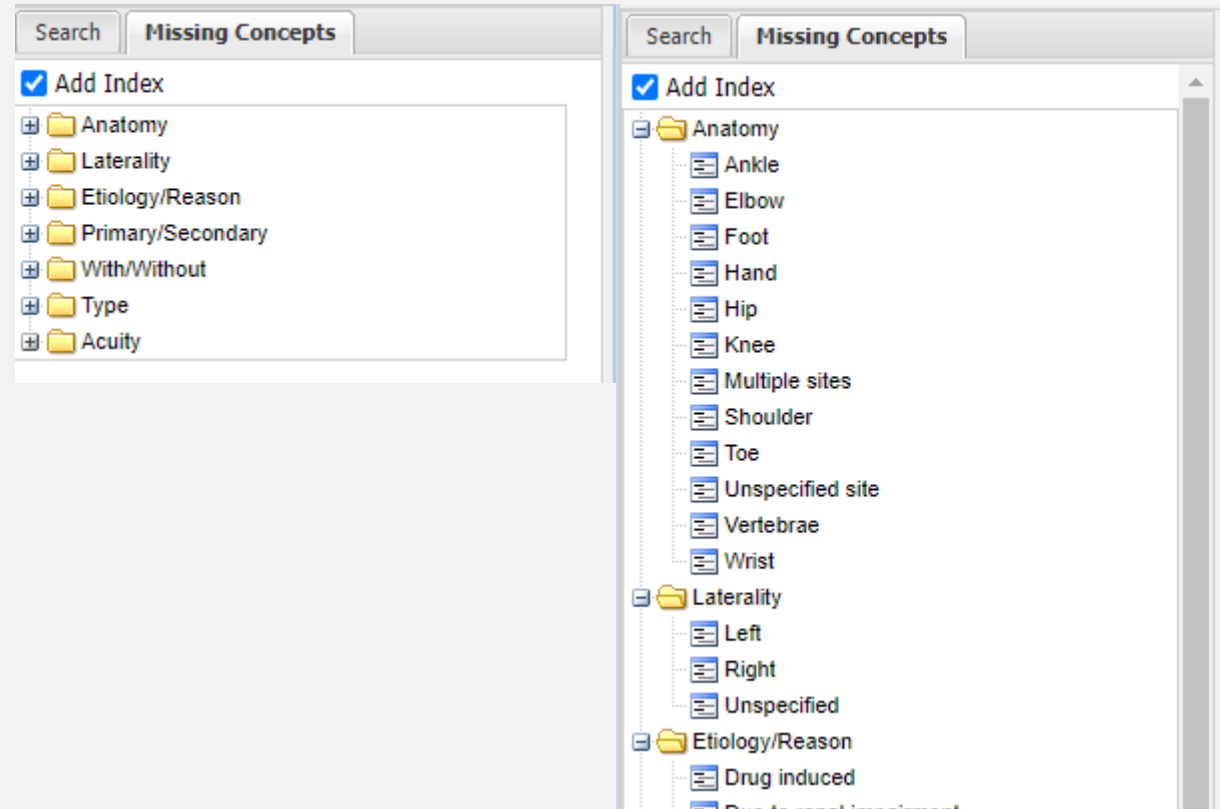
Search
Missing Concepts
Add Index
Anatomy
Laterality
Etiology/Reason
Primary/Secondary
With/Without
Type
Acuity

Search
Missing Concepts
Add Index
Anatomy
Ankle
Elbow
Foot
Hand
Hip
Knee
Multiple sites
Shoulder
Toe
Unspecified site
Vertebrae
Wrist
Laterality
Left
Right
Unspecified
Etiology/Reason
Drug induced
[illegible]